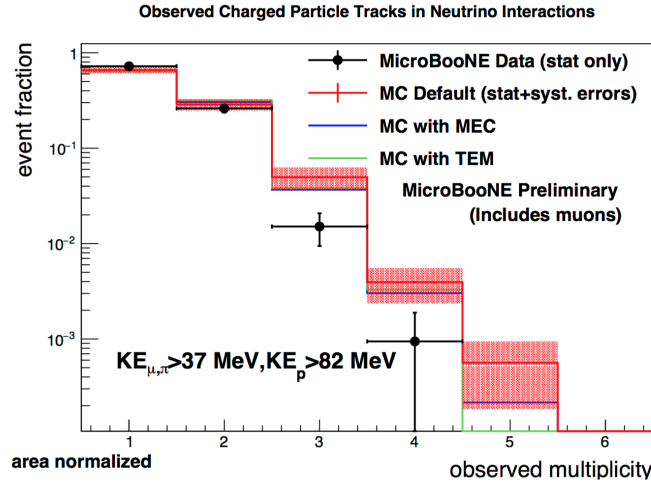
Observed Charged Particle Tracks in Neutrino Interactions

MicroBooNE Data (stat only)
MC Default (stat+syst. errors)
MC with MEC
MC with TEM

MicroBooNE Preliminary
(Includes muons)

event fraction

1
$10^{-1}$
$10^{-2}$
$10^{-3}$

$KE_{\mu,\pi}$>37 MeV,$KE_p$>82 MeV

1 2 3 4 5 6

area normalized

observed multiplicity